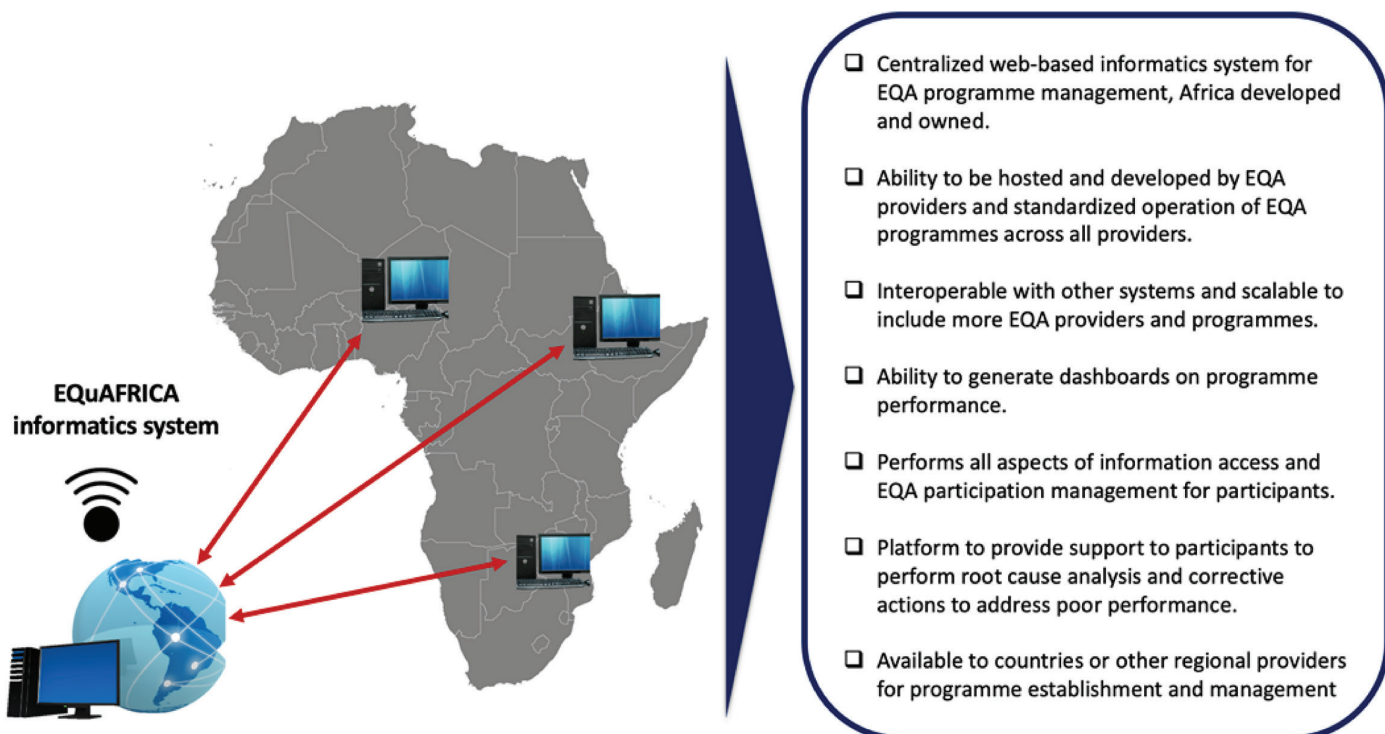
EQuAFRICA informatics system

❑ Centralized web-based informatics system for EQA programme management, Africa developed and owned.

❑ Ability to be hosted and developed by EQA providers and standardized operation of EQA programmes across all providers.

❑ Interoperable with other systems and scalable to include more EQA providers and programmes.

❑ Ability to generate dashboards on programme performance.

❑ Performs all aspects of information access and EQA participation management for participants.

❑ Platform to provide support to participants to perform root cause analysis and corrective actions to address poor performance.

❑ Available to countries or other regional providers for programme establishment and management